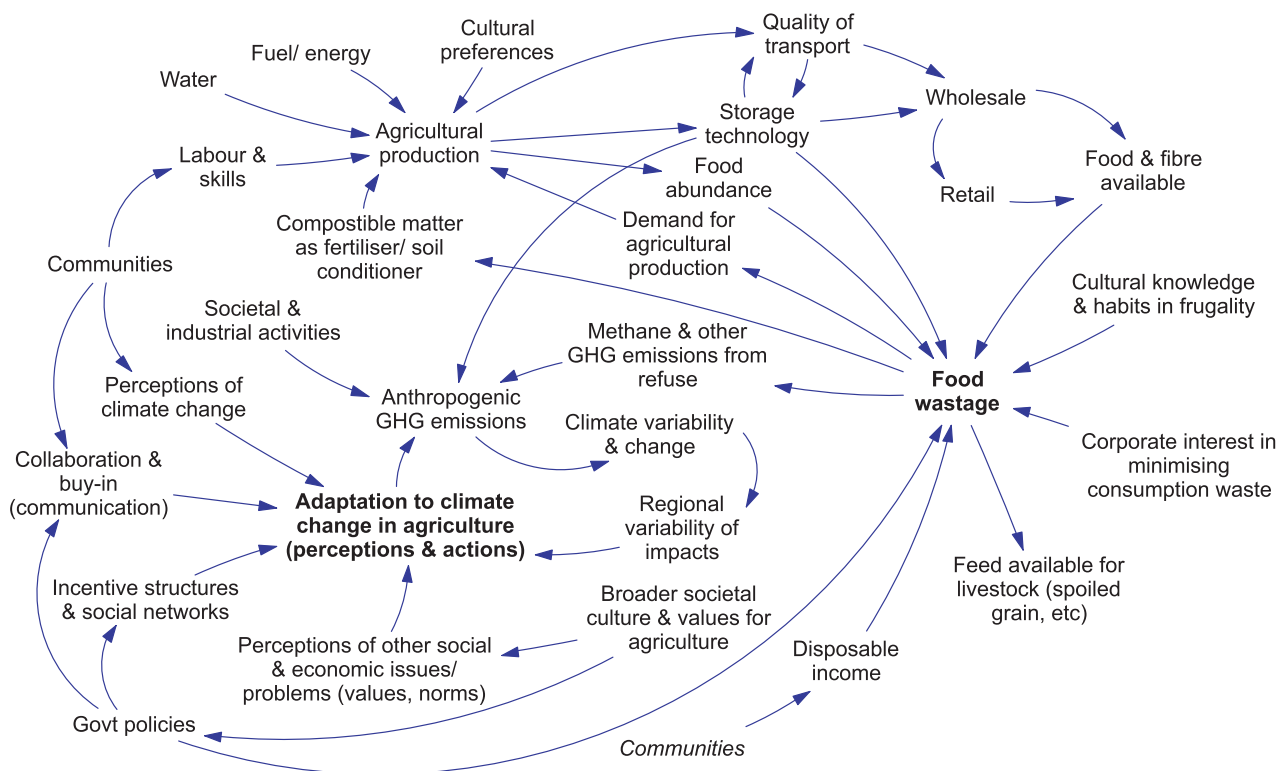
Cultural preferences

Quality of transport

Fuel/ energy

Water

Agricultural production

Storage technology

Wholesale

Labour & skills

Food abundance

Food & fibre available

Retail

Compostible matter as fertiliser/ soil conditioner

Demand for agricultural production

Communities

Cultural knowledge & habits in frugality

Societal & industrial activities

Methane & other GHG emissions from refuse

Perceptions of climate change

Anthropogenic GHG emissions

Food wastage

Climate variability & change

Collaboration & buy-in (communication)

Corporate interest in minimising consumption waste

Adaptation to climate change in agriculture (perceptions & actions)

Regional variability of impacts

Incentive structures & social networks

Feed available for livestock (spoiled grain, etc)

Broader societal culture & values for agriculture

Perceptions of other social & economic issues/ problems (values, norms)

Disposable income

Govt policies

Communities